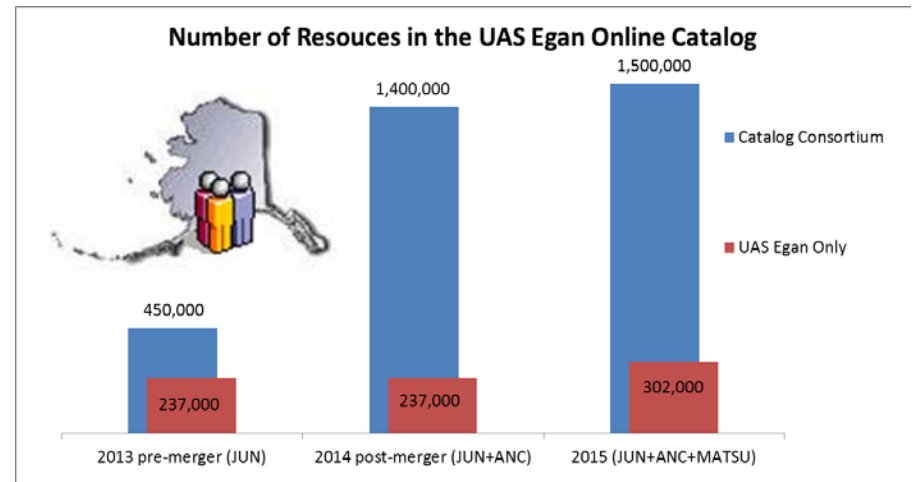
Number of Resouces in the UAS Egan Online Catalog

1,400,000

1,500,000

Catalog Consortium

UAS Egan Only

450,000

237,000

237,000

302,000

2013 pre-merger (JUN)

2014 post-merger (JUN+ANC)

2015 (JUN+ANC+MATSU)